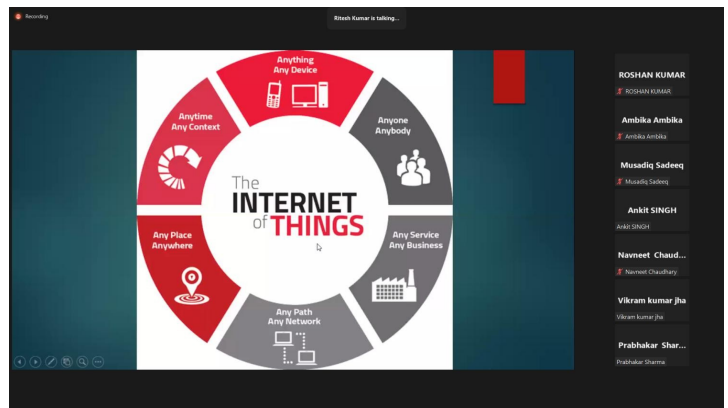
Recording

Ritesh Kumar is talking...

Anything
Any Device

Anyone
Anybody

Any Service
Any Business

Any Path
Any Network

Any Place
Anywhere

Anytime
Any Context

The
INTERNET
of THINGS

ROSHAN KUMAR
ROSHAN KUMAR

Ambika Ambika
Ambika Ambika

Musadiq Sadeeq
Musadiq Sadeeq

Ankit SINGH
Ankit SINGH

Navneet Chaud...
Navneet Chaudhary

Vikram kumar jha
Vikram kumar jha

Prabhakar Shar...
Prabhakar Sharma